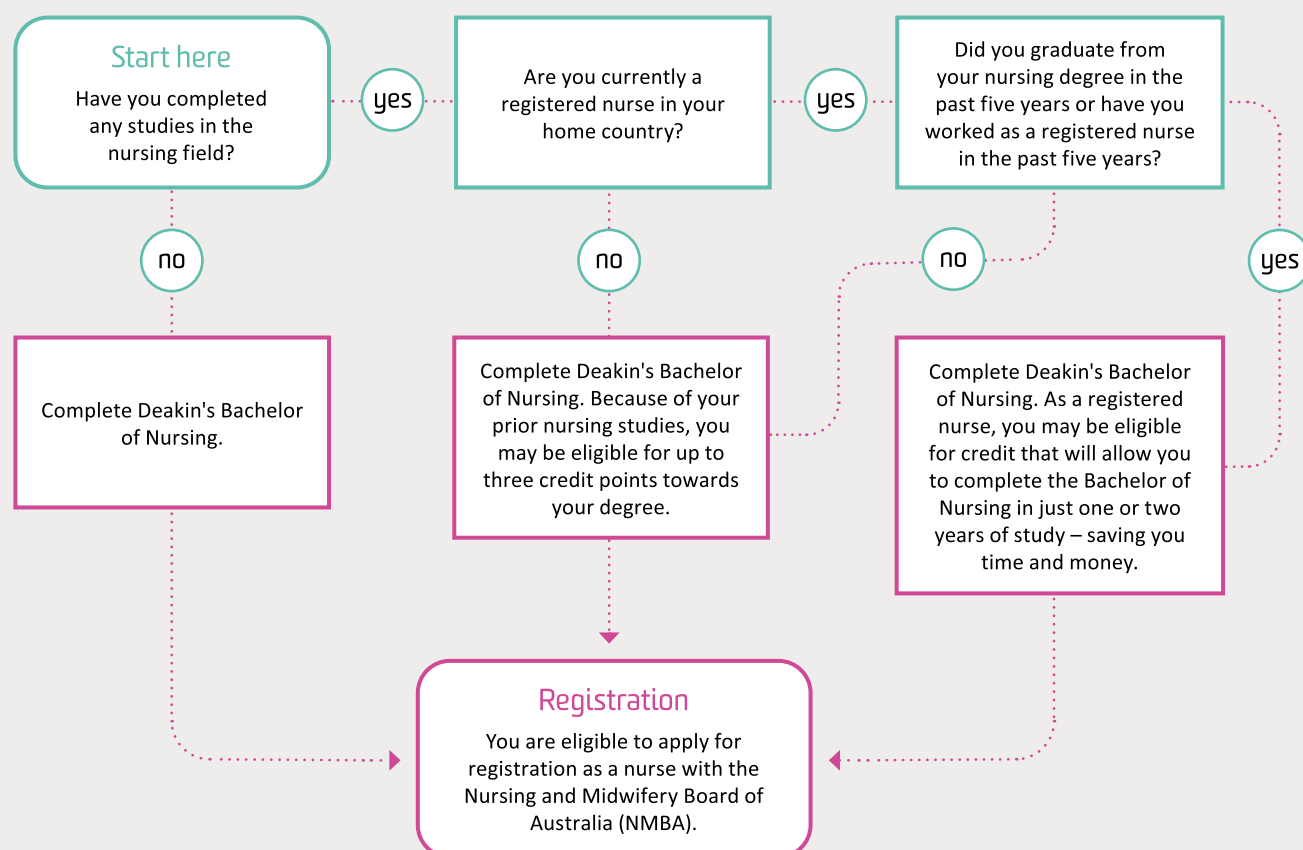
Start here
Have you completed any studies in the nursing field?

yes

Are you currently a registered nurse in your home country?

yes

Did you graduate from your nursing degree in the past five years or have you worked as a registered nurse in the past five years?

no

no

no

yes

Complete Deakin's Bachelor of Nursing.

Complete Deakin's Bachelor of Nursing. Because of your prior nursing studies, you may be eligible for up to three credit points towards your degree.

Complete Deakin's Bachelor of Nursing. As a registered nurse, you may be eligible for credit that will allow you to complete the Bachelor of Nursing in just one or two years of study – saving you time and money.

Registration
You are eligible to apply for registration as a nurse with the Nursing and Midwifery Board of Australia (NMBA).